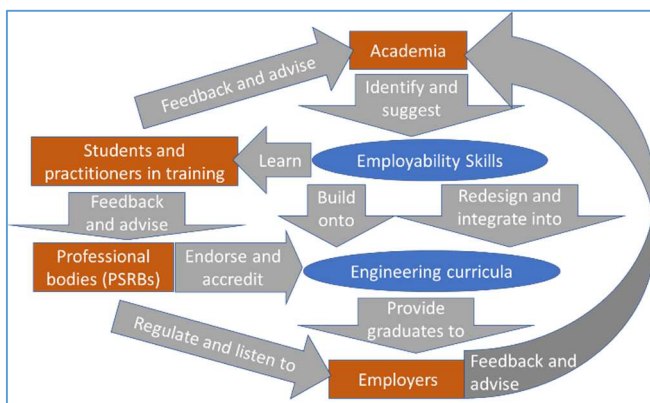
Feedback and advise

Academia

Identify and suggest

Students and practitioners in training

Learn

Employability Skills

Feedback and advise

Build onto

Redesign and integrate into

Professional bodies (PSRBs)

Endorse and accredit

Engineering curricula

Provide graduates to

Regulate and listen to

Employers

Feedback and advise